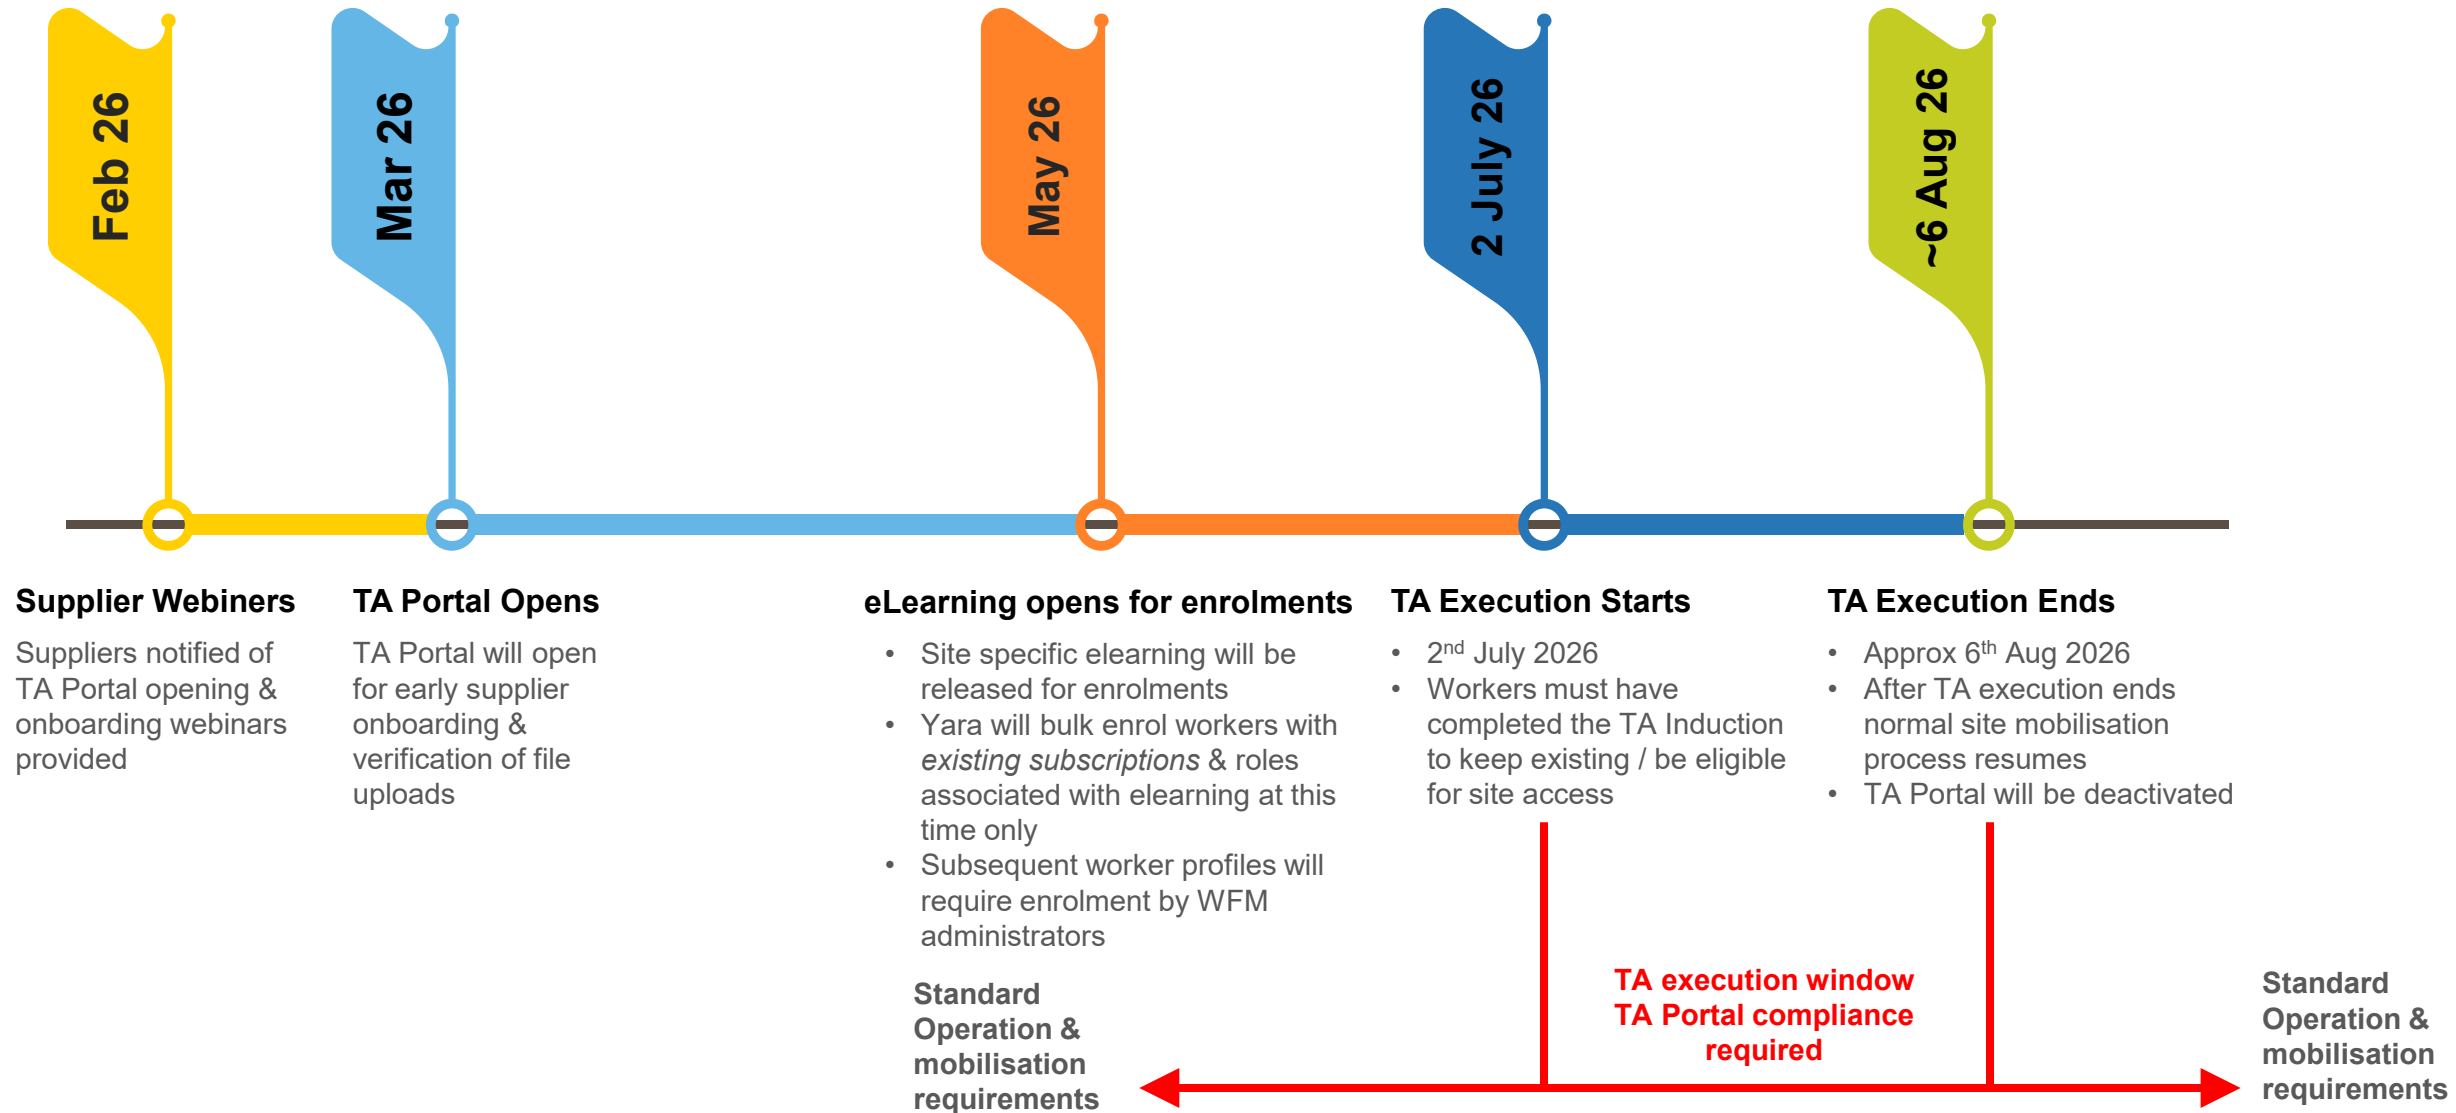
Feb 26

Mar 26

May 26

2 July 26

~6 Aug 26

Supplier Webiners

Suppliers notified of TA Portal opening & onboarding webinars provided

TA Portal Opens

TA Portal will open for early supplier onboarding & verification of file uploads

eLearning opens for enrolments

- Site specific elearning will be released for enrolments
- Yara will bulk enrol workers with *existing subscriptions* & roles associated with elearning at this time only
- Subsequent worker profiles will require enrolment by WFM administrators

TA Execution Starts

- 2$^{nd}$ July 2026
- Workers must have completed the TA Induction to keep existing / be eligible for site access

TA Execution Ends

- Approx 6$^{th}$ Aug 2026
- After TA execution ends normal site mobilisation process resumes
- TA Portal will be deactivated

Standard Operation & mobilisation requirements

TA execution window
TA Portal compliance required

Standard Operation & mobilisation requirements